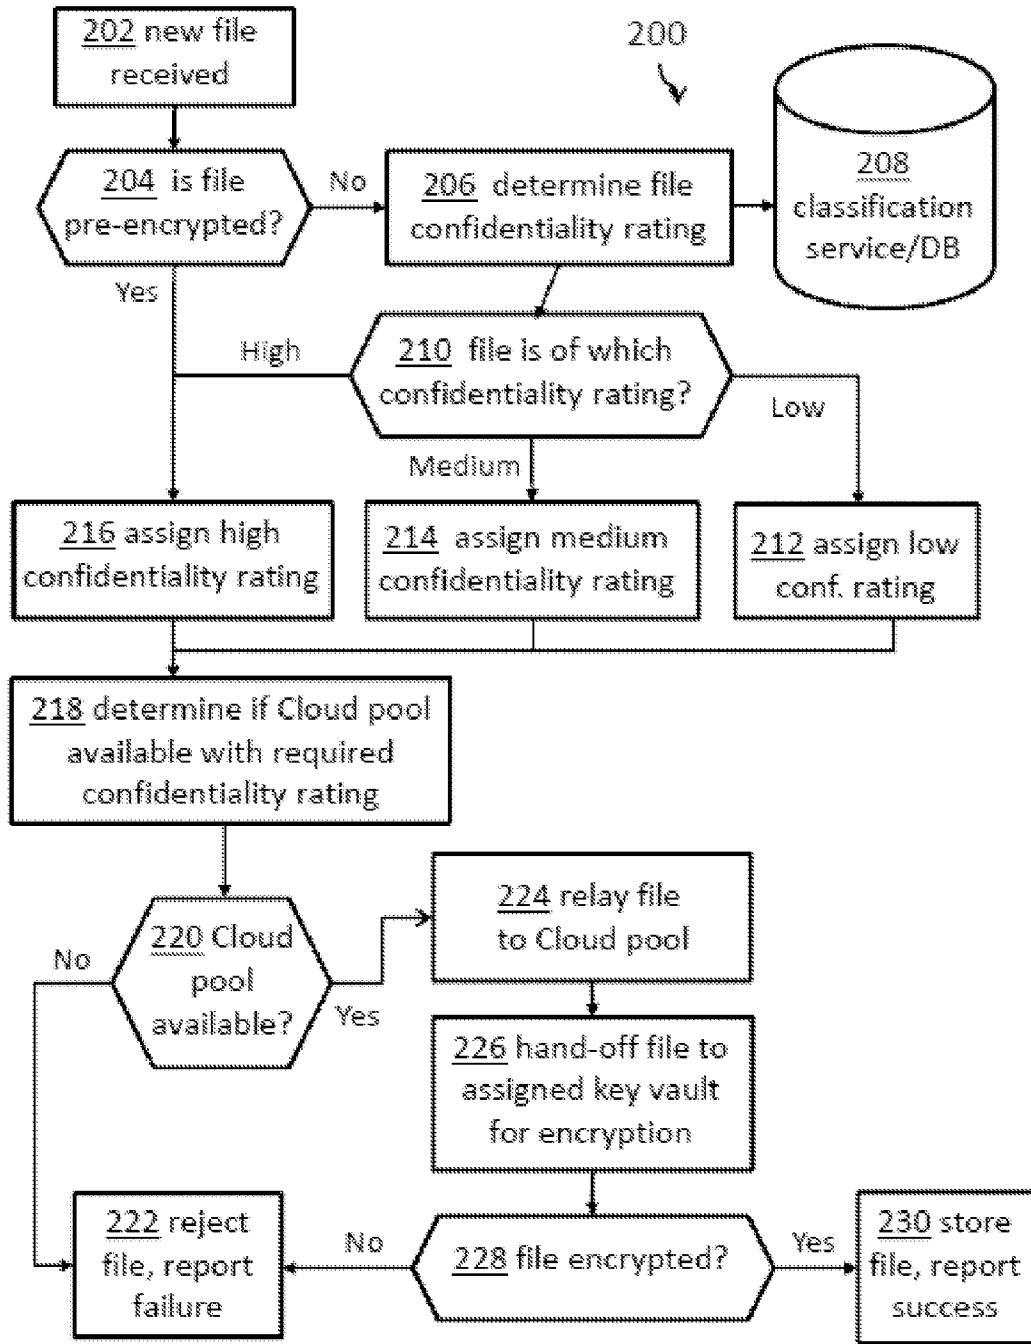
202 new file received

200

204 is file pre-encrypted?

No

206 determine file confidentiality rating

208 classification service/DB

Yes

High

210 file is of which confidentiality rating?

Low

Medium

216 assign high confidentiality rating

214 assign medium confidentiality rating

212 assign low conf. rating

218 determine if Cloud pool available with required confidentiality rating

No

220 Cloud pool available?

Yes

224 relay file to Cloud pool

226 hand-off file to assigned key vault for encryption

222 reject file, report failure

No

228 file encrypted?

Yes

230 store file, report success